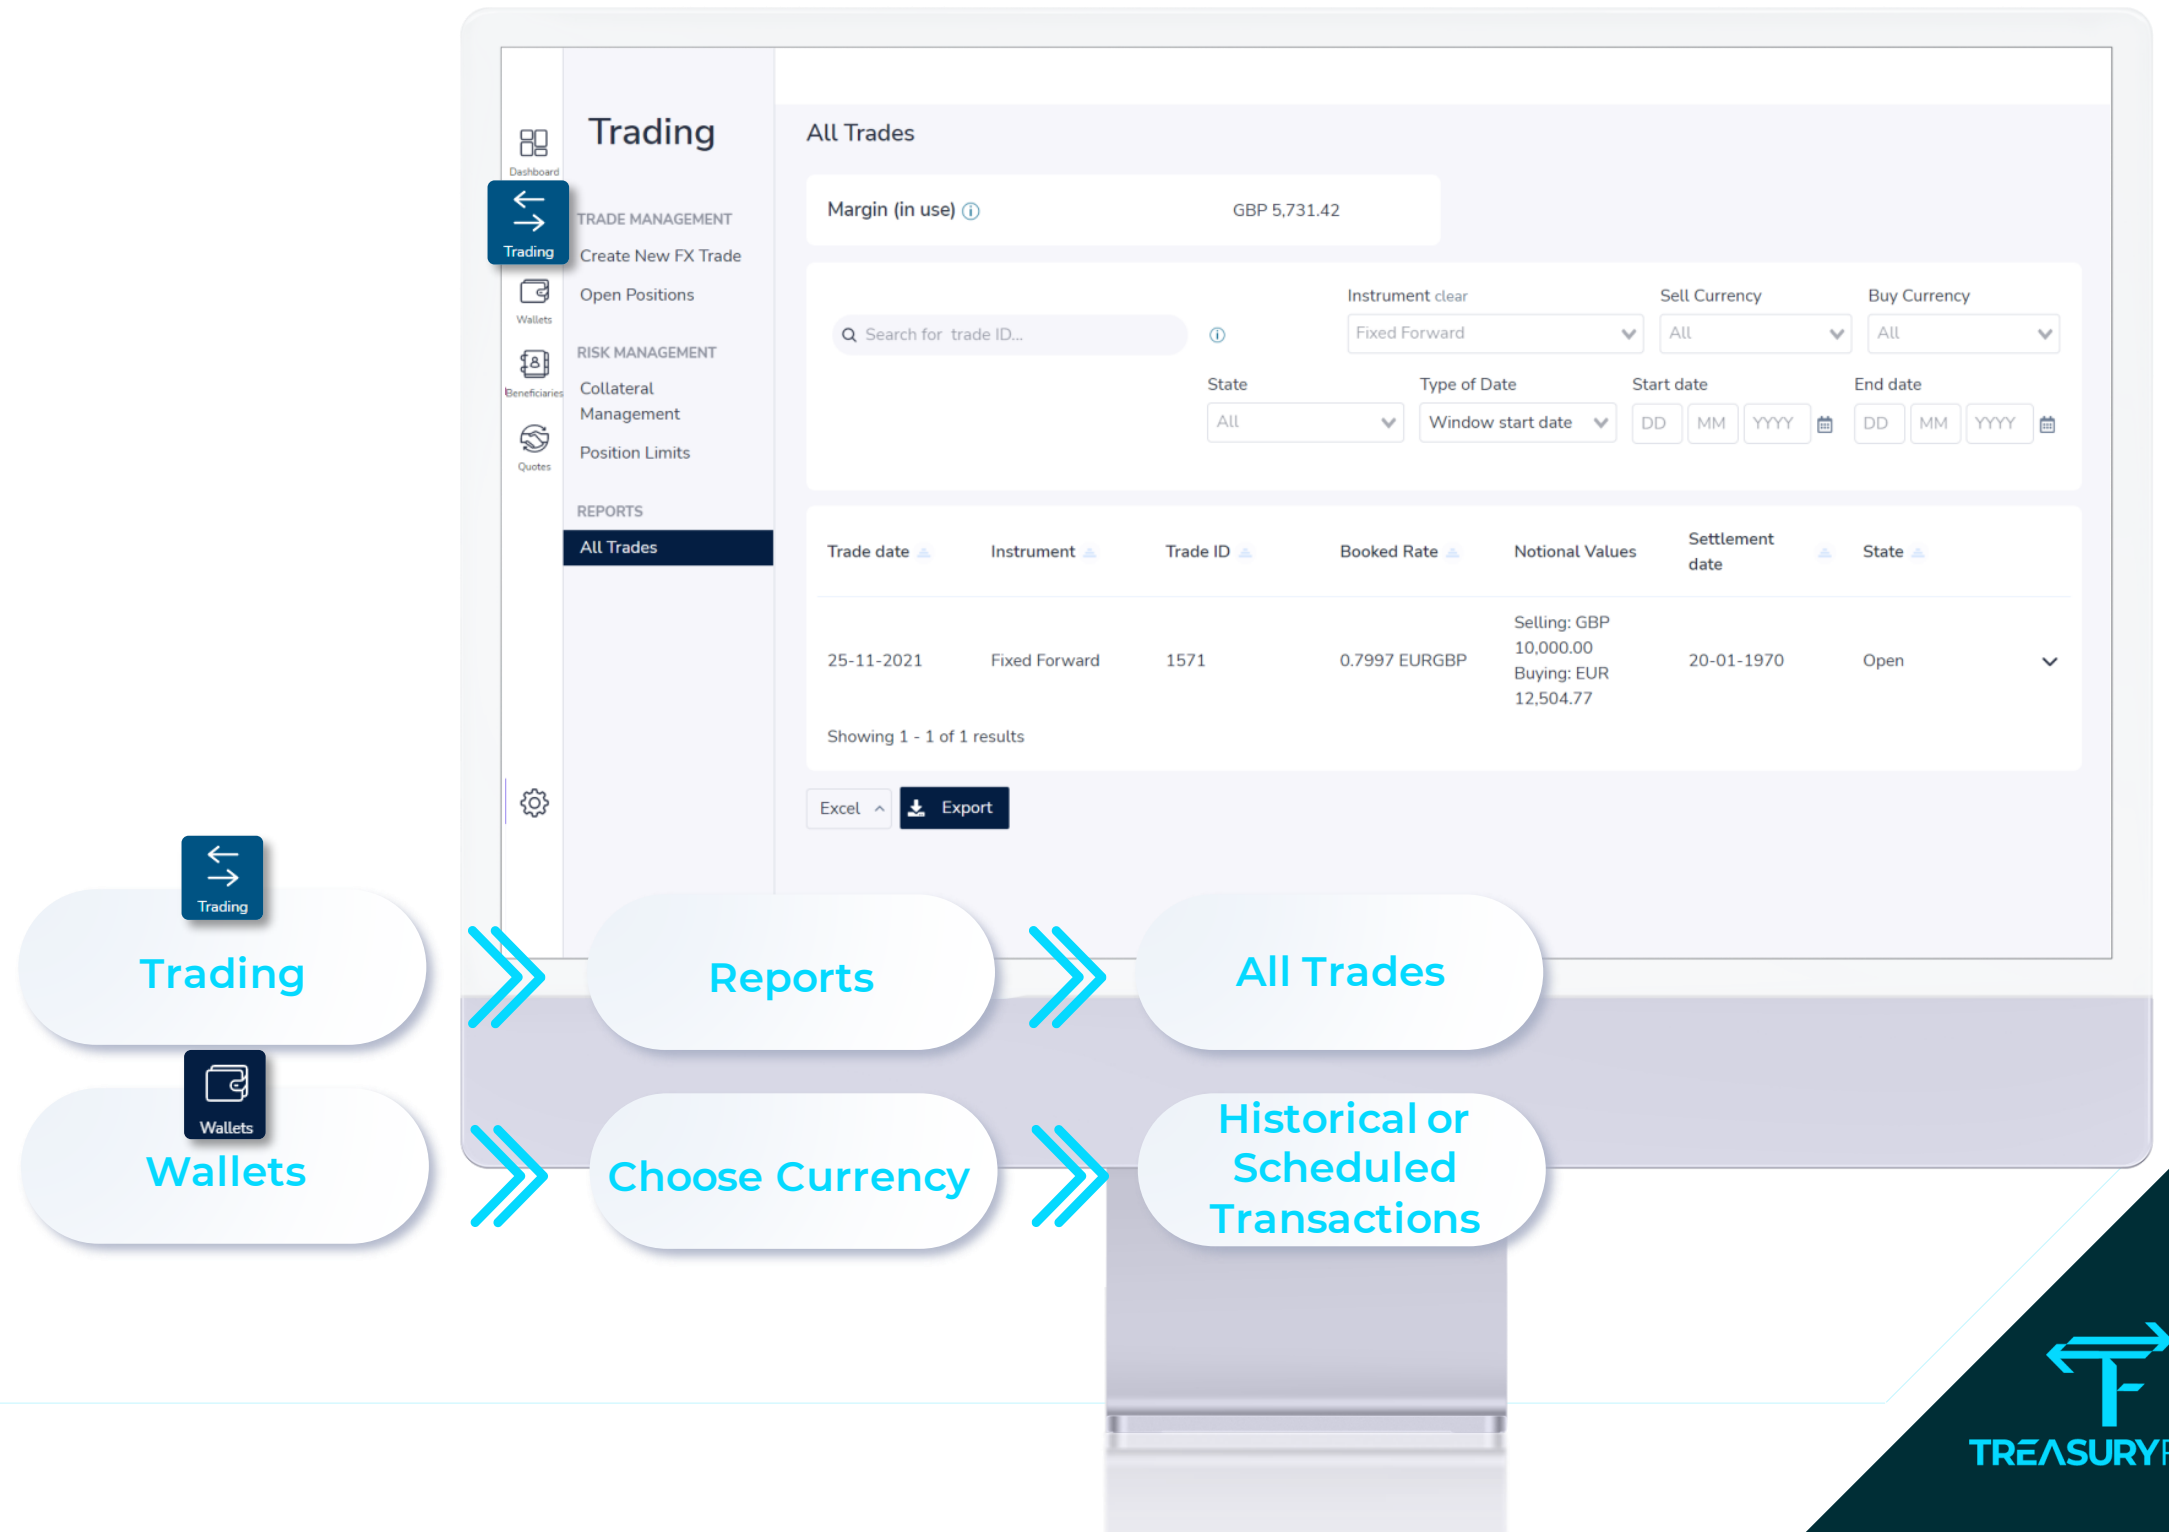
Dashboard
Trading
Wallets
Beneficiaries
Quotes

Trading

TRADE MANAGEMENT
Create New FX Trade
Open Positions

RISK MANAGEMENT
Collateral Management
Position Limits

REPORTS
All Trades

All Trades

Margin (in use) GBP 5,731.42

Search for trade ID...
Instrument clear
Fixed Forward
Sell Currency
All
Buy Currency
All
State
All
Type of Date
Window start date
Start date
DD MM YYYY
End date
DD MM YYYY

| Trade date | Instrument | Trade ID | Booked Rate | Notional Values | Settlement date | State |
|---|---|---|---|---|---|---|
| 25-11-2021 | Fixed Forward | 1571 | 0.7997 EURGBP | Selling: GBP 10,000.00 Buying: EUR 12,504.77 | 20-01-1970 | Open |

Showing 1 - 1 of 1 results

Excel
Export

Trading
Trading
Reports
All Trades

Wallets
Wallets
Choose Currency
Historical or Scheduled Transactions

TREASURY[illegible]